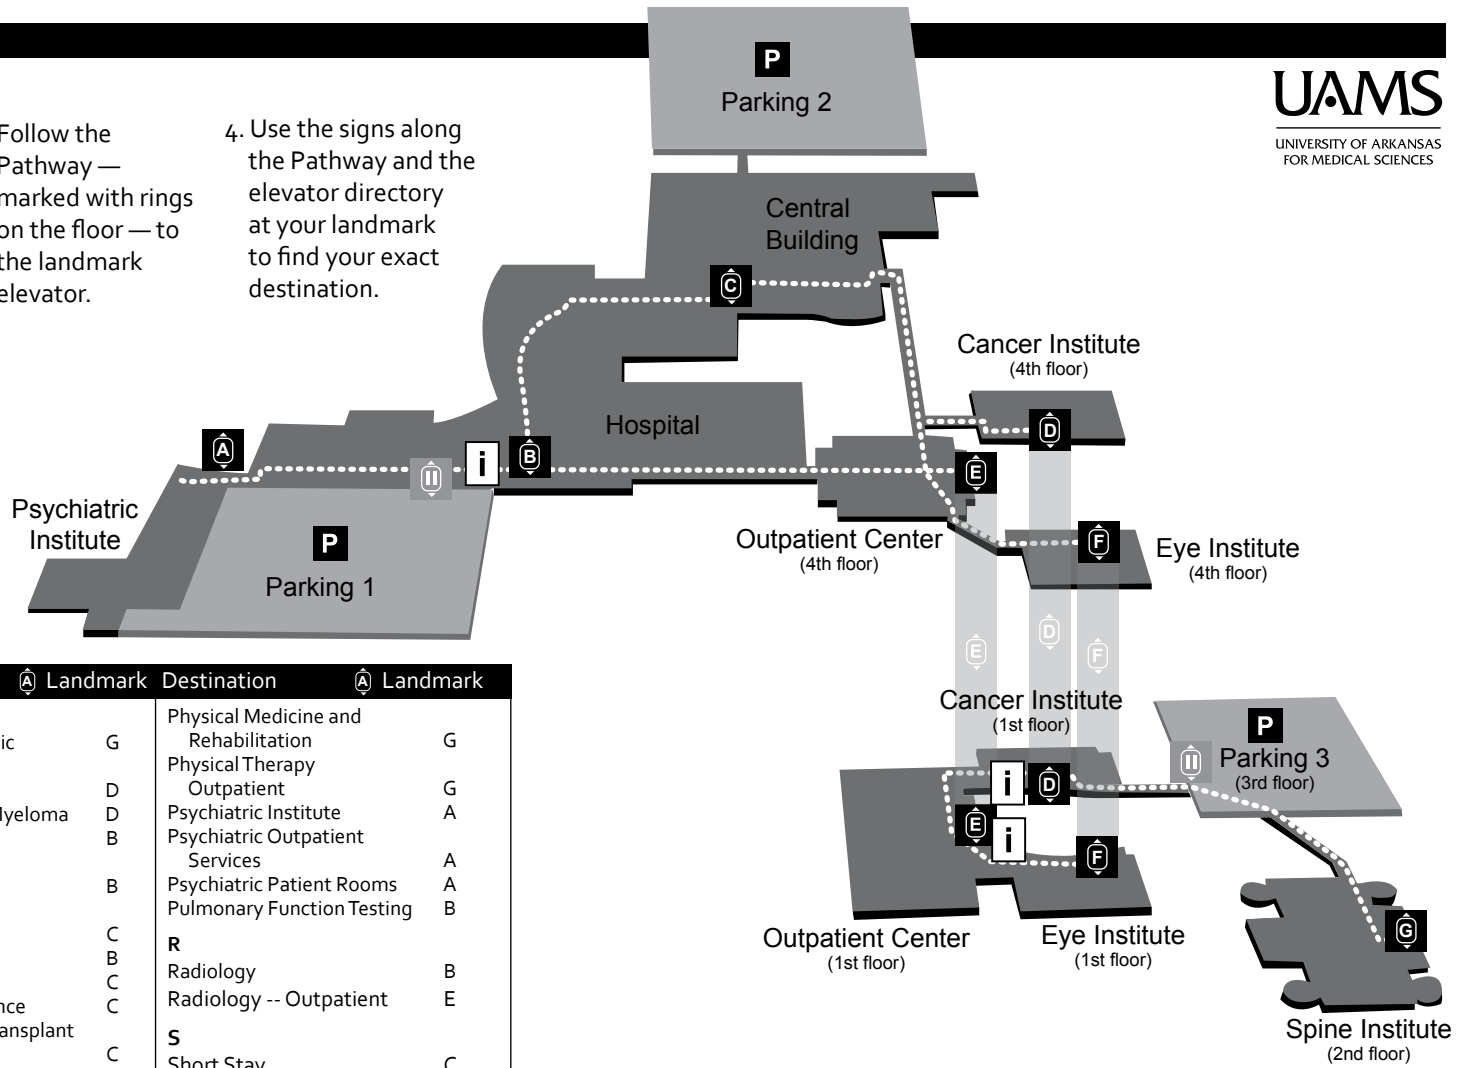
Follow the Pathway — marked with rings on the floor — to the landmark elevator.

4. Use the signs along the Pathway and the elevator directory at your landmark to find your exact destination.

P
Parking 2

UAMS
UNIVERSITY OF ARKANSAS FOR MEDICAL SCIENCES

Central Building

C

Cancer Institute
(4th floor)

D

Hospital

A

B

i

E

Psychiatric Institute

P
Parking 1

Outpatient Center
(4th floor)

F

Eye Institute
(4th floor)

E
D
F

Cancer Institute
(1st floor)

P
Parking 3
(3rd floor)

i
D
E
i
F

G

Outpatient Center
(1st floor)

Eye Institute
(1st floor)

Spine Institute
(2nd floor)

| | Landmark | Destination | Landmark |
|---|---|---|---|
| ic | G | Physical Medicine and Rehabilitation | G |
| | D | Physical Therapy Outpatient | G |
| lyeloma | D | Psychiatric Institute | A |
| | B | Psychiatric Outpatient Services | A |
| | B | Psychiatric Patient Rooms | A |
| | | Pulmonary Function Testing | B |
| | C | R | |
| | B | Radiology | B |
| | C | | |
| nce | C | Radiology -- Outpatient | E |
| ansplant | | S | |
| | C | Short Stay | C |